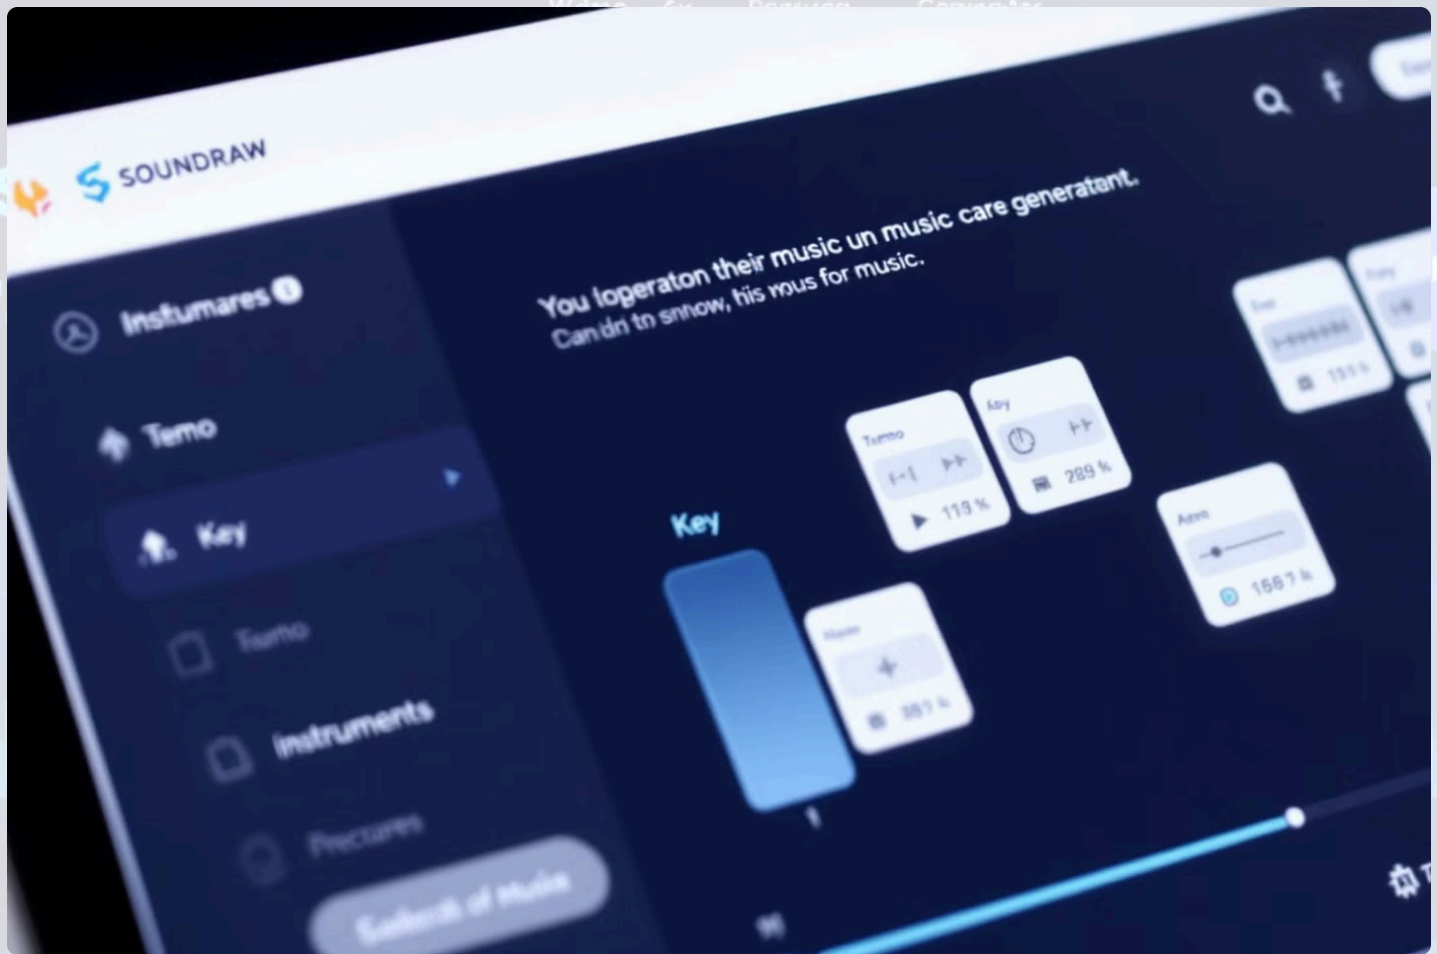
SOUNDRAW

Insfumares

Temo

Key

Temo

instruments

Precures

Soloctl of Music

You logeraton their music un music care generatant.
Can dn tn snnow, his rous for music.

Key

Temo

119 %

Key

289 %

Name

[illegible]

Aeno

1567 %

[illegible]

131 %